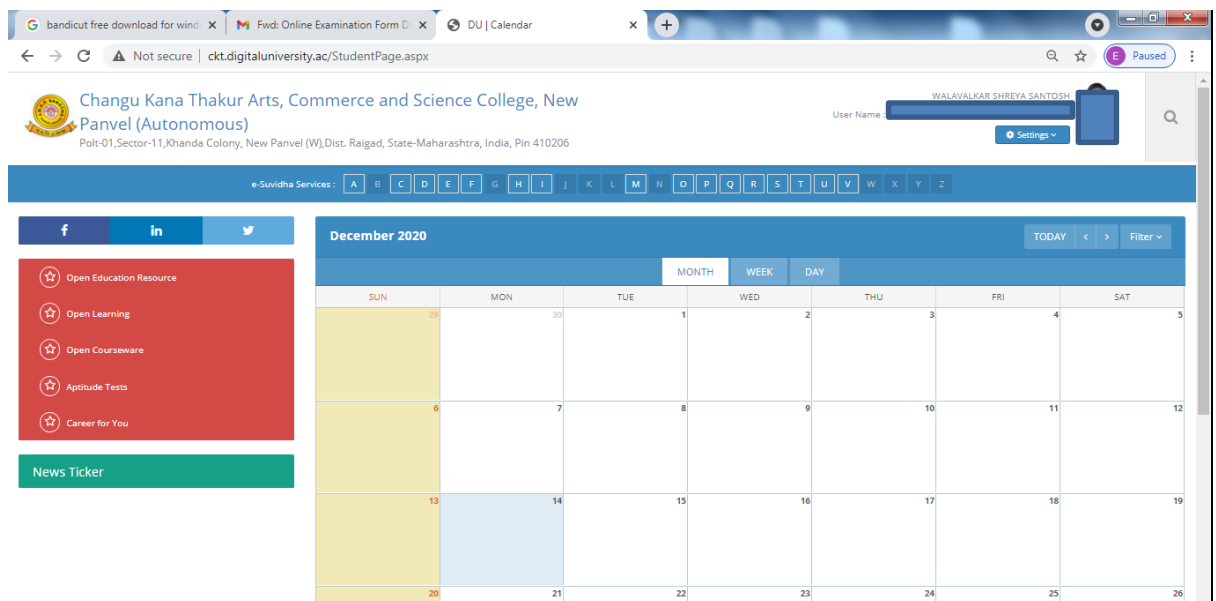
bandicut free download for wind ×
Fwd: Online Examination Form D ×
DU | Calendar ×
+
Paused
Not secure | ckt.digitaluniversity.ac/StudentPage.aspx

Changu Kana Thakur Arts, Commerce and Science College, New Panvel (Autonomous)
Polt-01,Sector-11,Khanda Colony, New Panvel (W),Dist. Raigad, State-Maharashtra, India, Pin 410206

WALAVALKAR SHREYA SANTOSH
User Name :
Settings

e-Suvidha Services : A B C D E F G H I J K L M N O P Q R S T U V W X Y Z

f in

Open Education Resource
Open Learning
Open Courseware
Aptitude Tests
Career for You

News Ticker

December 2020
TODAY ‹ › Filter
MONTH WEEK DAY

| SUN | MON | TUE | WED | THU | FRI | SAT |
|---|---|---|---|---|---|---|
| 29 | 30 | 1 | 2 | 3 | 4 | 5 |
| 6 | 7 | 8 | 9 | 10 | 11 | 12 |
| 13 | 14 | 15 | 16 | 17 | 18 | 19 |
| 20 | 21 | 22 | 23 | 24 | 25 | 26 |